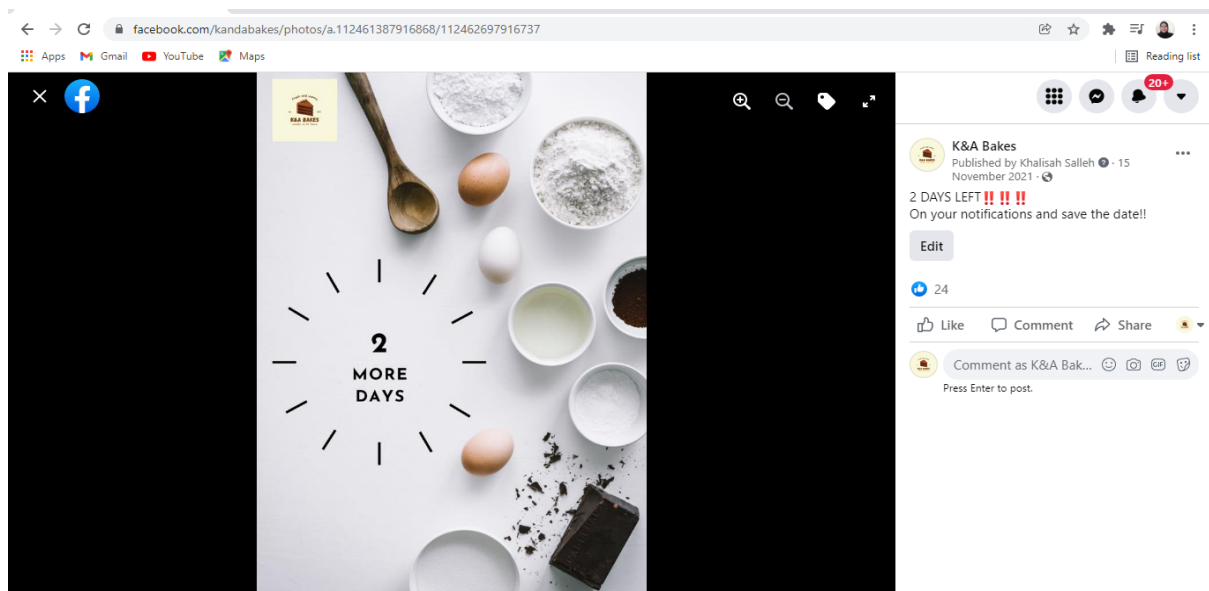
facebook.com/kandabakes/photos/a.112461387916868/112462697916737

Apps Gmail YouTube Maps

Reading list

K&A BAKES

2
MORE
DAYS

20+

K&A Bakes
Published by Khalisah Salleh · 15 November 2021 ·

2 DAYS LEFT‼️‼️‼️
On your notifications and save the date!!

Edit

24

Like Comment Share

Comment as K&A Bak...

Press Enter to post.